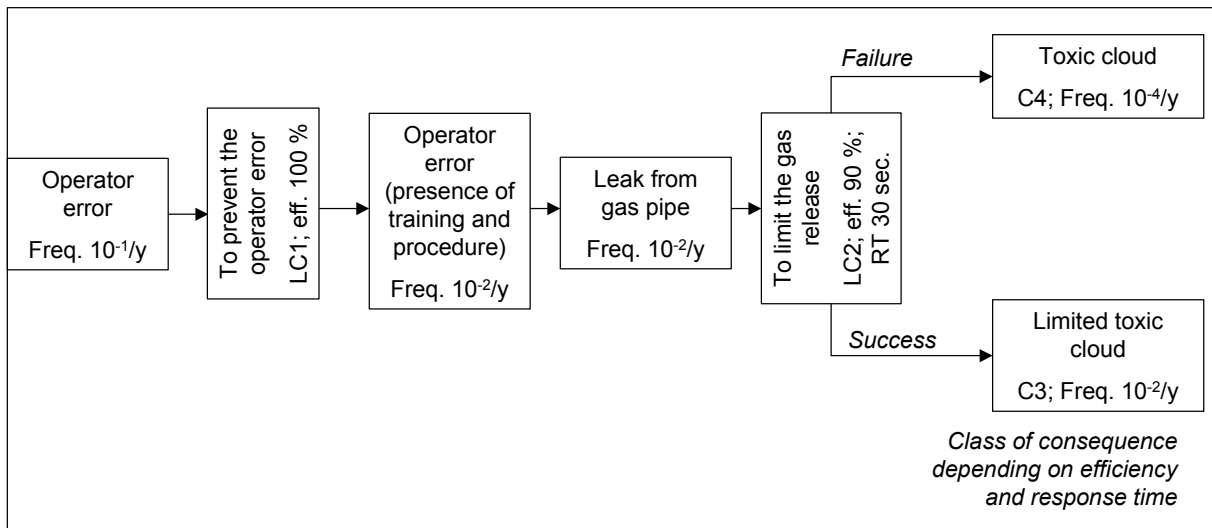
Operator error

Freq. $10^{-1}$/y

To prevent the operator error

LC1; eff. 100 %

Operator error (presence of training and procedure)

Freq. $10^{-2}$/y

Leak from gas pipe

Freq. $10^{-2}$/y

To limit the gas release

LC2; eff. 90 %; RT 30 sec.

Failure

Toxic cloud

C4; Freq. $10^{-4}$/y

Success

Limited toxic cloud

C3; Freq. $10^{-2}$/y

Class of consequence depending on efficiency and response time